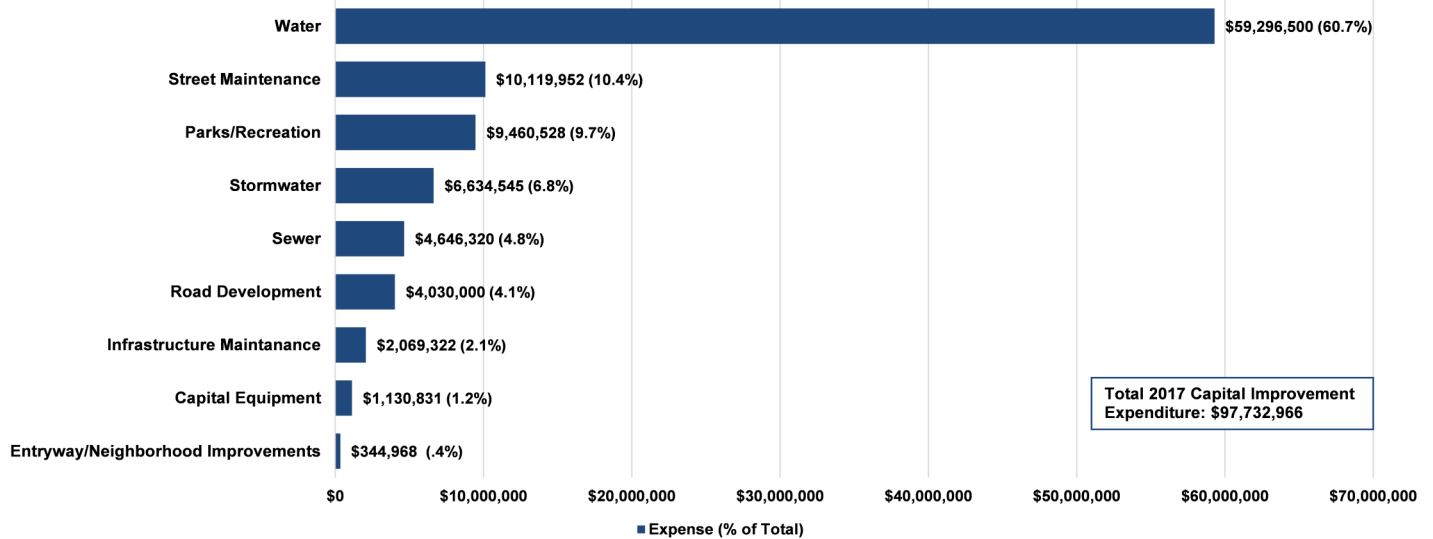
Water
Street Maintenance
Parks/Recreation
Stormwater
Sewer
Road Development
Infrastructure Maintanance
Capital Equipment
Entryway/Neighborhood Improvements

$59,296,500 (60.7%)
$10,119,952 (10.4%)
$9,460,528 (9.7%)
$6,634,545 (6.8%)
$4,646,320 (4.8%)
$4,030,000 (4.1%)
$2,069,322 (2.1%)
$1,130,831 (1.2%)
$344,968 (.4%)

Total 2017 Capital Improvement Expenditure: $97,732,966

$0
$10,000,000
$20,000,000
$30,000,000
$40,000,000
$50,000,000
$60,000,000
$70,000,000

Expense (% of Total)